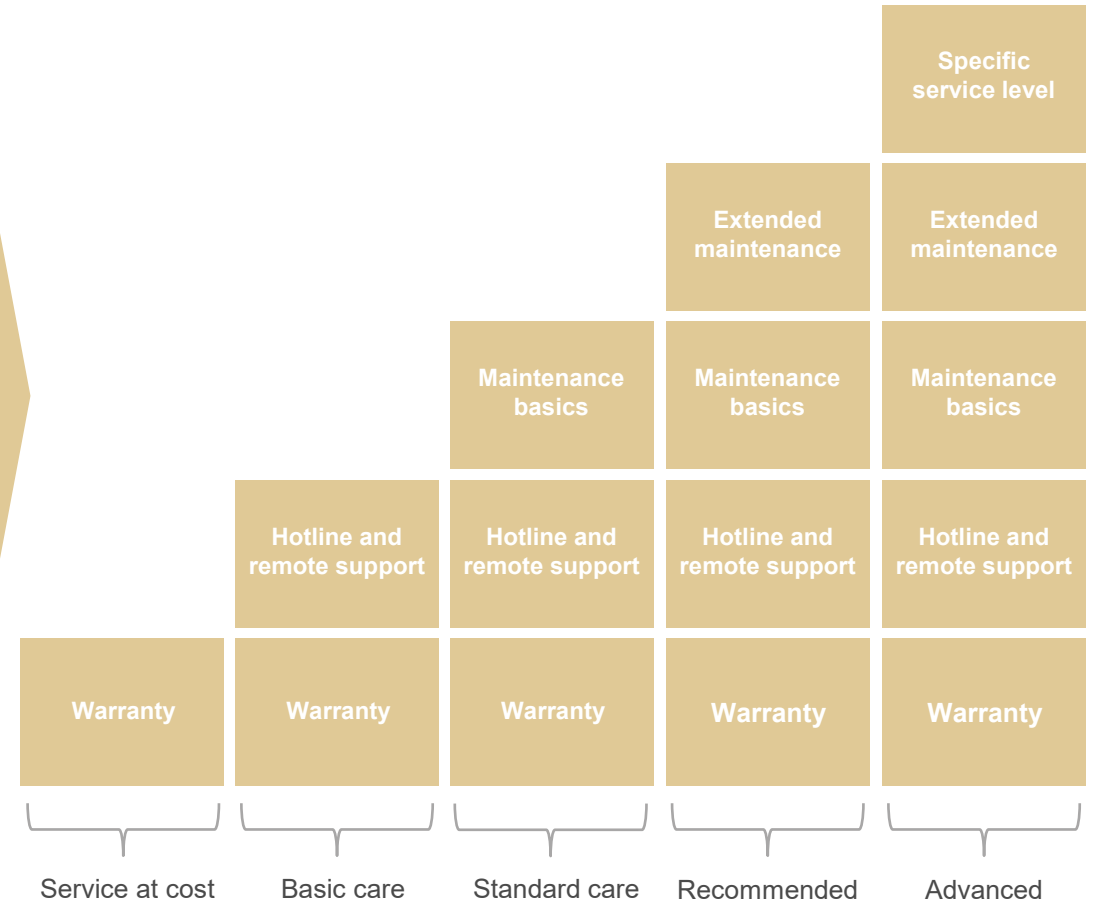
Specific service level

Extended maintenance

Extended maintenance

Maintenance basics

Maintenance basics

Maintenance basics

Hotline and remote support

Hotline and remote support

Hotline and remote support

Hotline and remote support

Warranty

Warranty

Warranty

Warranty

Warranty

Service at cost

Basic care

Standard care

Recommended

Advanced